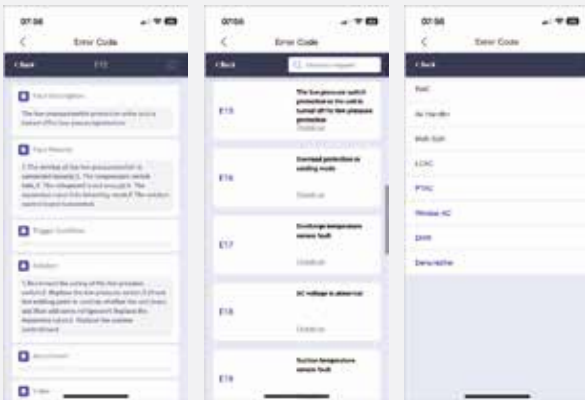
07:56

Error Code

Check

E15

Fault Description

The low pressure switch protection is the unit is turned off to low pressure protection

Fault Reason

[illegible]

Trigger Condition

Solution

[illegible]

Attachment

Video

07:56

Error Code

Check

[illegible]

E15

The low pressure switch protection is the unit is turned off for low pressure protection

Details

E16

Overload protection in welding mode

Details

E17

Discharge temperature sensor fault

Details

E18

AC voltage is abnormal

Details

E19

Suction temperature sensor fault

07:56

Error Code

Check

Boil

Air Handler

Multi Split

LCAC

PTAC

Window AC

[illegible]

Dehumidifier